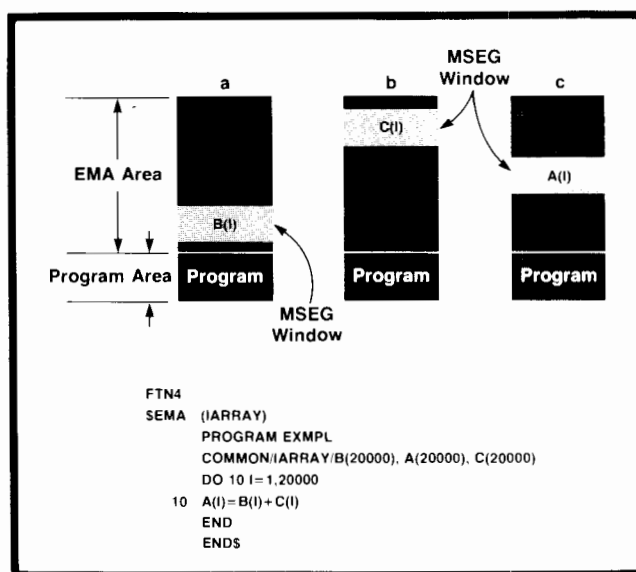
a

b

c

MSEG Window

EMA Area

Program Area

B(I)

C(I)

A(I)

Program

Program

Program

MSEG Window

FTN4
$EMA (IARRAY)
PROGRAM EXMPL
COMMON/IARRAY/B(20000), A(20000), C(20000)
DO 10 I = 1,20000
10 A(I) = B(I) + C(I)
END
END$